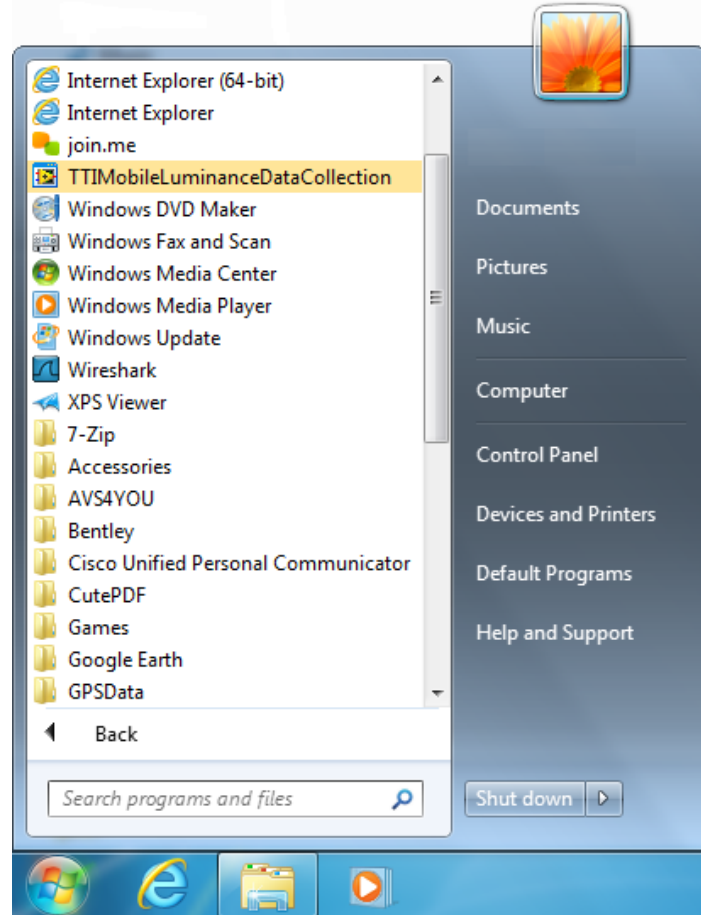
Internet Explorer (64-bit)
Internet Explorer
join.me
TTIMobileLuminanceDataCollection
Windows DVD Maker
Windows Fax and Scan
Windows Media Center
Windows Media Player
Windows Update
Wireshark
XPS Viewer
7-Zip
Accessories
AVS4YOU
Bentley
Cisco Unified Personal Communicator
CutePDF
Games
Google Earth
GPSData

Back

Search programs and files

Documents
Pictures
Music
Computer
Control Panel
Devices and Printers
Default Programs
Help and Support

Shut down